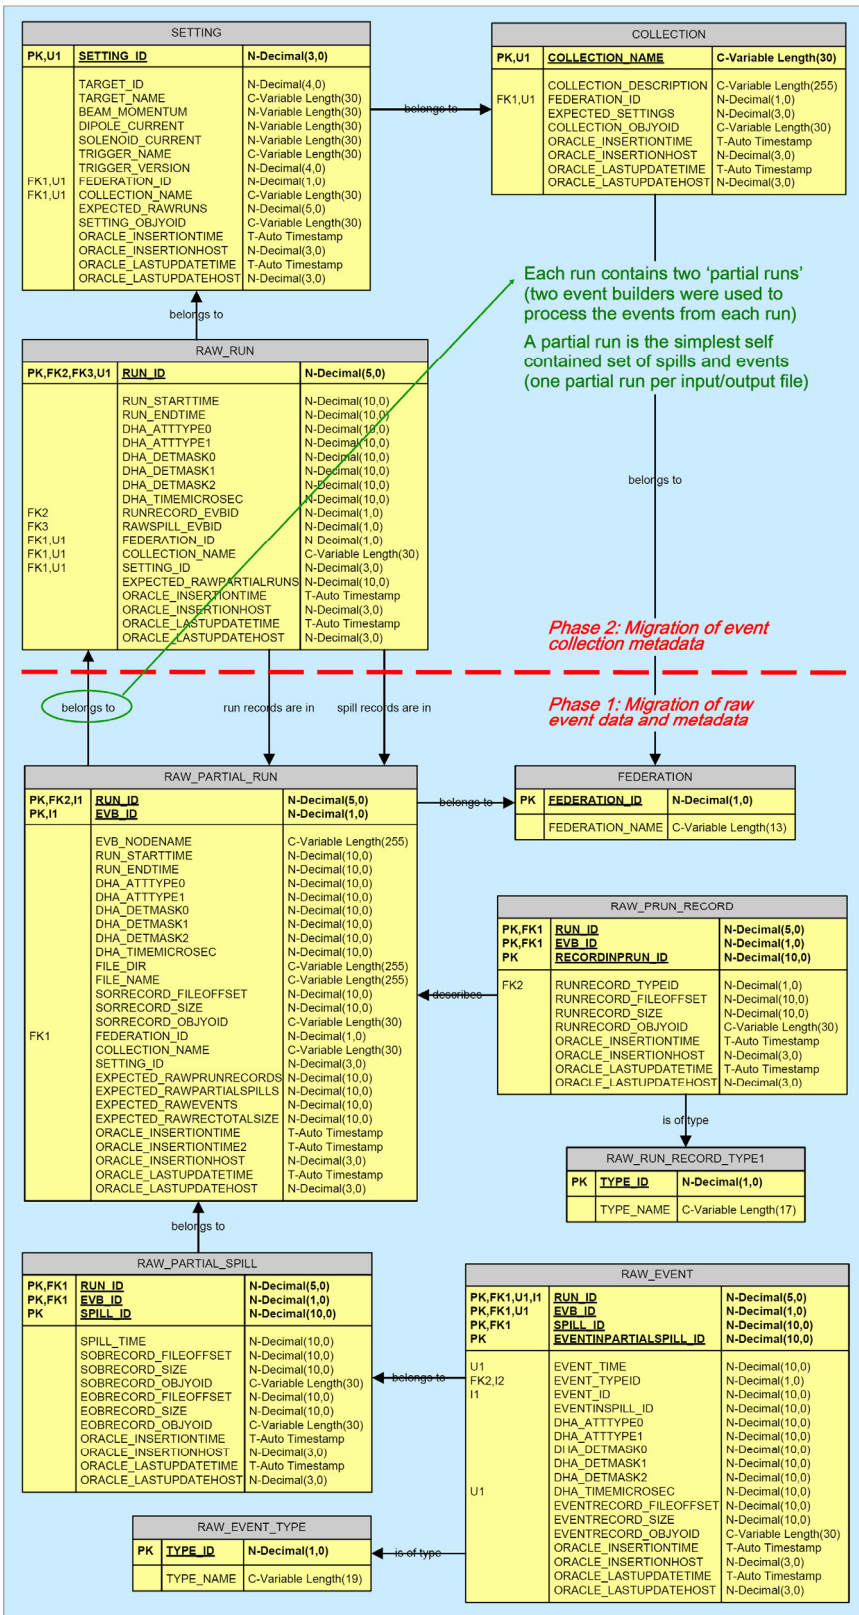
SETTING

| PK,U1 | SETTING_ID | N-Decimal(3,0) |
|---|---|---|
| | TARGET_ID | N-Decimal(4,0) |
| | TARGET_NAME | C-Variable Length(30) |
| | BEAM_MOMENTUM | N-Variable Length(30) |
| | DIPOLE_CURRENT | N-Variable Length(30) |
| | SOLENOID_CURRENT | N-Variable Length(30) |
| | TRIGGER_NAME | C-Variable Length(30) |
| | TRIGGER_VERSION | N-Decimal(4,0) |
| FK1,U1 | FEDERATION_ID | N-Decimal(1,0) |
| FK1,U1 | COLLECTION_NAME | C-Variable Length(30) |
| | EXPECTED_RAWRUNS | N-Decimal(5,0) |
| | SETTING_OBJYOID | C-Variable Length(30) |
| | ORACLE_INSERTIONTIME | T-Auto Timestamp |
| | ORACLE_INSERTIONHOST | N-Decimal(3,0) |
| | ORACLE_LASTUPDATETIME | T-Auto Timestamp |
| | ORACLE_LASTUPDATEHOST | N-Decimal(3,0) |

belongs to

COLLECTION

| PK,U1 | COLLECTION_NAME | C-Variable Length(30) |
|---|---|---|
| | COLLECTION_DESCRIPTION | C-Variable Length(255) |
| FK1,U1 | FEDERATION_ID | N-Decimal(1,0) |
| | EXPECTED_SETTINGS | N-Decimal(3,0) |
| | COLLECTION_OBJYOID | C-Variable Length(30) |
| | ORACLE_INSERTIONTIME | T-Auto Timestamp |
| | ORACLE_INSERTIONHOST | N-Decimal(3,0) |
| | ORACLE_LASTUPDATETIME | T-Auto Timestamp |
| | ORACLE_LASTUPDATEHOST | N-Decimal(3,0) |

Each run contains two ‘partial runs’ (two event builders were used to process the events from each run)

A partial run is the simplest self contained set of spills and events (one partial run per input/output file)

belongs to

belongs to

RAW_RUN

| PK,FK2,FK3,U1 | RUN_ID | N-Decimal(5,0) |
|---|---|---|
| | RUN_STARTTIME | N-Decimal(10,0) |
| | RUN_ENDTIME | N-Decimal(10,0) |
| | DHA_ATTTYPE0 | N-Decimal(10,0) |
| | DHA_ATTTYPE1 | N-Decimal(10,0) |
| | DHA_DETMASK0 | N-Decimal(10,0) |
| | DHA_DETMASK1 | N-Decimal(10,0) |
| | DHA_DETMASK2 | N-Decimal(10,0) |
| | DHA_TIMEMICROSEC | N-Decimal(10,0) |
| FK2 | RUNRECORD_EVBID | N-Decimal(1,0) |
| FK3 | RAWSPILL_EVBID | N-Decimal(1,0) |
| FK1,U1 | FEDERATION_ID | N Decimal(1,0) |
| FK1,U1 | COLLECTION_NAME | C-Variable Length(30) |
| FK1,U1 | SETTING_ID | N-Decimal(3,0) |
| | EXPECTED_RAWPARTIALRUNS | N-Decimal(10,0) |
| | ORACLE_INSERTIONTIME | T-Auto Timestamp |
| | ORACLE_INSERTIONHOST | N-Decimal(3,0) |
| | ORACLE_LASTUPDATETIME | T-Auto Timestamp |
| | ORACLE_LASTUPDATEHOST | N-Decimal(3,0) |

Phase 2: Migration of event collection metadata

Phase 1: Migration of raw event data and metadata

belongs to

run records are in

spill records are in

RAW_PARTIAL_RUN

| PK,FK2,I1 PK,I1 | RUN_ID EVB_ID | N-Decimal(5,0) N-Decimal(1,0) |
|---|---|---|
| | EVB_NODENAME | C-Variable Length(255) |
| | RUN_STARTTIME | N-Decimal(10,0) |
| | RUN_ENDTIME | N-Decimal(10,0) |
| | DHA_ATTTYPE0 | N-Decimal(10,0) |
| | DHA_ATTTYPE1 | N-Decimal(10,0) |
| | DHA_DETMASK0 | N-Decimal(10,0) |
| | DHA_DETMASK1 | N-Decimal(10,0) |
| | DHA_DETMASK2 | N-Decimal(10,0) |
| | DHA_TIMEMICROSEC | N-Decimal(10,0) |
| | FILE_DIR | C-Variable Length(255) |
| | FILE_NAME | C-Variable Length(255) |
| | SORRECORD_FILEOFFSET | N-Decimal(10,0) |
| | SORRECORD_SIZE | N-Decimal(10,0) |
| | SORRECORD_OBJYOID | C-Variable Length(30) |
| FK1 | FEDERATION_ID | N-Decimal(1,0) |
| | COLLECTION_NAME | C-Variable Length(30) |
| | SETTING_ID | N-Decimal(3,0) |
| | EXPECTED_RAWPRUNRECORDS | N-Decimal(10,0) |
| | EXPECTED_RAWPARTIALSPILLS | N-Decimal(10,0) |
| | EXPECTED_RAWEVENTS | N-Decimal(10,0) |
| | EXPECTED_RAWRECTOTALSIZE | N-Decimal(10,0) |
| | ORACLE_INSERTIONTIME | T-Auto Timestamp |
| | ORACLE_INSERTIONTIME2 | T-Auto Timestamp |
| | ORACLE_INSERTIONHOST | N-Decimal(3,0) |
| | ORACLE_LASTUPDATETIME | T-Auto Timestamp |
| | ORACLE_LASTUPDATEHOST | N-Decimal(3,0) |

belongs to

FEDERATION

| PK | FEDERATION_ID | N-Decimal(1,0) |
|---|---|---|
| | FEDERATION_NAME | C-Variable Length(13) |

RAW_PRUN_RECORD

| PK,FK1 PK,FK1 PK | RUN_ID EVB_ID RECORDINPRUN_ID | N-Decimal(5,0) N-Decimal(1,0) N-Decimal(10,0) |
|---|---|---|
| FK2 | RUNRECORD_TYPEID | N-Decimal(1,0) |
| | RUNRECORD_FILEOFFSET | N-Decimal(10,0) |
| | RUNRECORD_SIZE | N-Decimal(10,0) |
| | RUNRECORD_OBJYOID | C-Variable Length(30) |
| | ORACLE_INSERTIONTIME | T-Auto Timestamp |
| | ORACLE_INSERTIONHOST | N-Decimal(3,0) |
| | ORACLE_LASTUPDATETIME | T-Auto Timestamp |
| | ORACLE_LASTUPDATEHOST | N-Decimal(3,0) |

describes

is of type

RAW_RUN_RECORD_TYPE1

| PK | TYPE_ID | N-Decimal(1,0) |
|---|---|---|
| | TYPE_NAME | C-Variable Length(17) |

belongs to

RAW_PARTIAL_SPILL

| PK,FK1 PK,FK1 PK | RUN_ID EVB_ID SPILL_ID | N-Decimal(5,0) N-Decimal(1,0) N-Decimal(10,0) |
|---|---|---|
| | SPILL_TIME | N-Decimal(10,0) |
| | SOBRECORD_FILEOFFSET | N-Decimal(10,0) |
| | SOBRECORD_SIZE | N-Decimal(10,0) |
| | SOBRECORD_OBJYOID | C-Variable Length(30) |
| | EOBRECORD_FILEOFFSET | N-Decimal(10,0) |
| | EOBRECORD_SIZE | N-Decimal(10,0) |
| | EOBRECORD_OBJYOID | C-Variable Length(30) |
| | ORACLE_INSERTIONTIME | T-Auto Timestamp |
| | ORACLE_INSERTIONHOST | N-Decimal(3,0) |
| | ORACLE_LASTUPDATETIME | T-Auto Timestamp |
| | ORACLE_LASTUPDATEHOST | N-Decimal(3,0) |

belongs to

RAW_EVENT

| PK,FK1,U1,I1 PK,FK1,U1 PK,FK1 PK | RUN_ID EVB_ID SPILL_ID EVENTINPARTIALSPILL_ID | N-Decimal(5,0) N-Decimal(1,0) N-Decimal(10,0) N-Decimal(10,0) |
|---|---|---|
| U1 | EVENT_TIME | N-Decimal(10,0) |
| FK2,I2 | EVENT_TYPEID | N-Decimal(1,0) |
| I1 | EVENT_ID | N-Decimal(10,0) |
| | EVENTINSPILL_ID | N-Decimal(10,0) |
| | DHA_ATTTYPE0 | N-Decimal(10,0) |
| | DHA_ATTTYPE1 | N-Decimal(10,0) |
| | DHA_DETMASK0 | N-Decimal(10,0) |
| | DHA_DETMASK1 | N-Decimal(10,0) |
| | DHA_DETMASK2 | N-Decimal(10,0) |
| U1 | DHA_TIMEMICROSEC | N-Decimal(10,0) |
| | EVENTRECORD_FILEOFFSET | N-Decimal(10,0) |
| | EVENTRECORD_SIZE | N-Decimal(10,0) |
| | EVENTRECORD_OBJYOID | C-Variable Length(30) |
| | ORACLE_INSERTIONTIME | T-Auto Timestamp |
| | ORACLE_INSERTIONHOST | N-Decimal(3,0) |
| | ORACLE_LASTUPDATETIME | T-Auto Timestamp |
| | ORACLE_LASTUPDATEHOST | N-Decimal(3,0) |

RAW_EVENT_TYPE

| PK | TYPE_ID | N-Decimal(1,0) |
|---|---|---|
| | TYPE_NAME | C-Variable Length(19) |

is of type